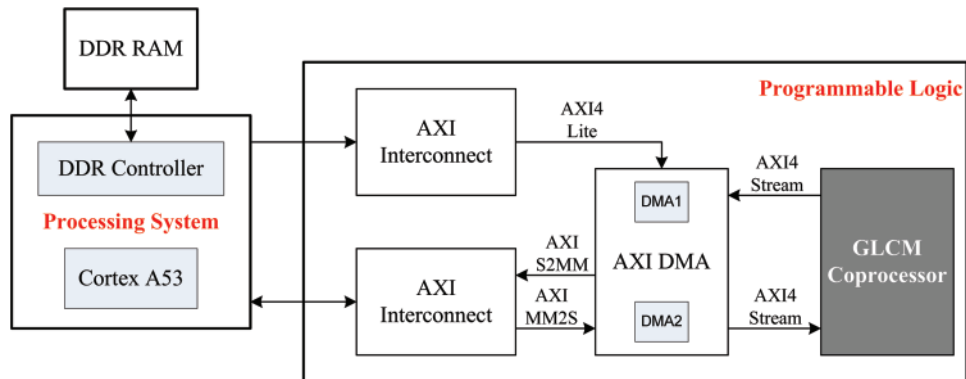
DDR RAM

DDR Controller

Processing System

Cortex A53

Programmable Logic

AXI Interconnect

AXI4 Lite

AXI4 Stream

DMA1

AXI DMA

DMA2

AXI S2MM

AXI MM2S

AXI Interconnect

AXI4 Stream

GLCM Coprocessor